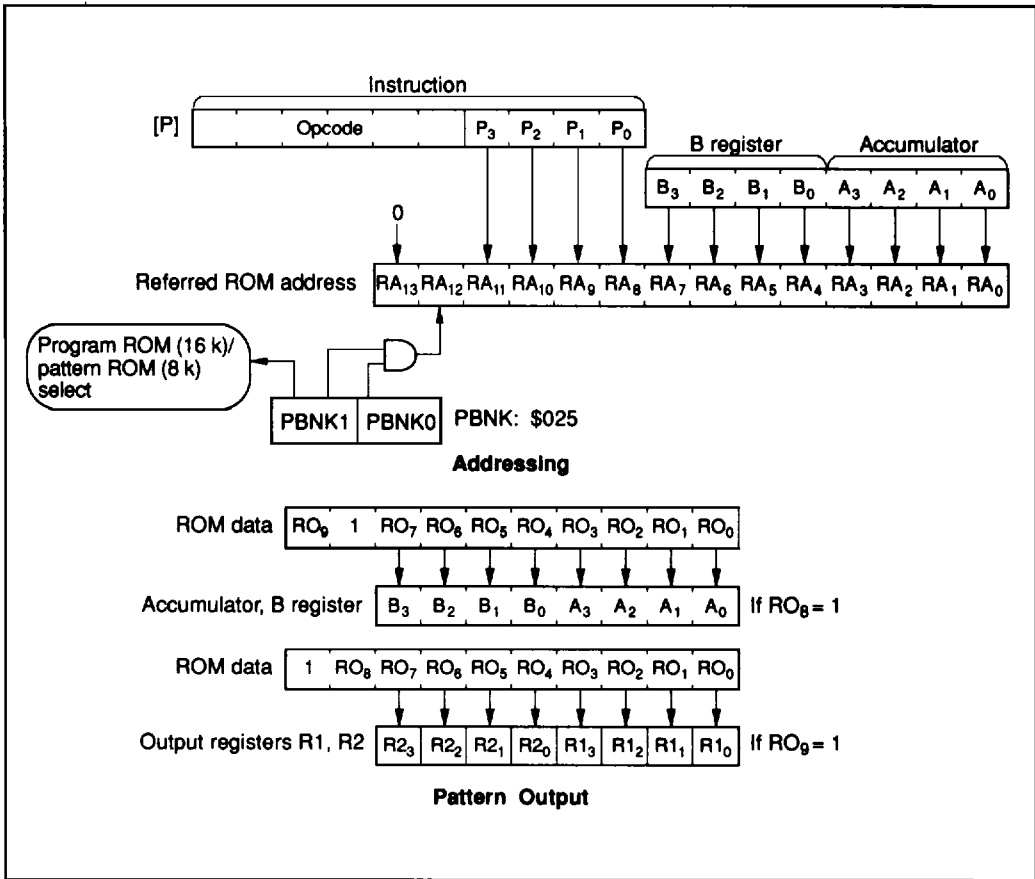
Instruction

[P] | Opcode | $P_3$ | $P_2$ | $P_1$ | $P_0$

B register | Accumulator

$B_3$ $B_2$ $B_1$ $B_0$ $A_3$ $A_2$ $A_1$ $A_0$

0

Referred ROM address $RA_{13}$ $RA_{12}$ $RA_{11}$ $RA_{10}$ $RA_9$ $RA_8$ $RA_7$ $RA_6$ $RA_5$ $RA_4$ $RA_3$ $RA_2$ $RA_1$ $RA_0$

Program ROM (16 k)/ pattern ROM (8 k) select

PBNK1 | PBNK0 PBNK: \$025

Addressing

ROM data $RO_9$ 1 $RO_7$ $RO_6$ $RO_5$ $RO_4$ $RO_3$ $RO_2$ $RO_1$ $RO_0$

Accumulator, B register $B_3$ $B_2$ $B_1$ $B_0$ $A_3$ $A_2$ $A_1$ $A_0$ If $RO_8 = 1$

ROM data 1 $RO_8$ $RO_7$ $RO_6$ $RO_5$ $RO_4$ $RO_3$ $RO_2$ $RO_1$ $RO_0$

Output registers R1, R2 $R2_3$ $R2_2$ $R2_1$ $R2_0$ $R1_3$ $R1_2$ $R1_1$ $R1_0$ If $RO_9 = 1$

Pattern Output